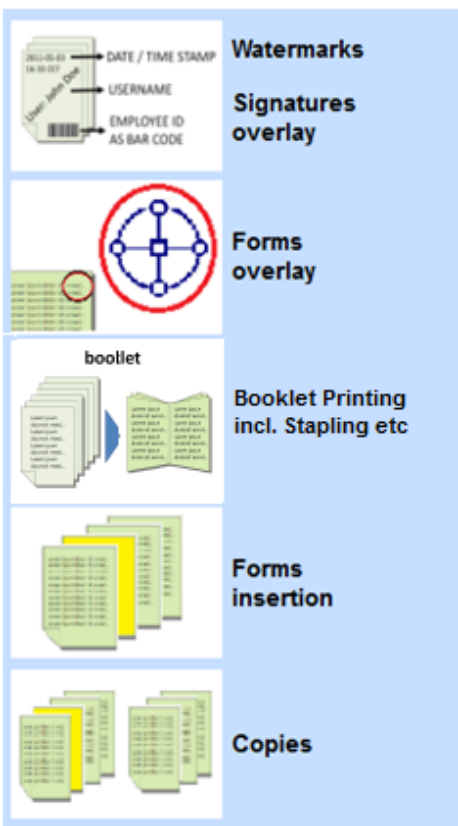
2011-05-03
16:30 EST
User: John Doe
DATE / TIME STAMP
USERNAME
EMPLOYEE ID AS BAR CODE

Watermarks

Signatures overlay

Forms overlay

boollet

Booklet Printing incl. Stapling etc

Forms insertion

Copies